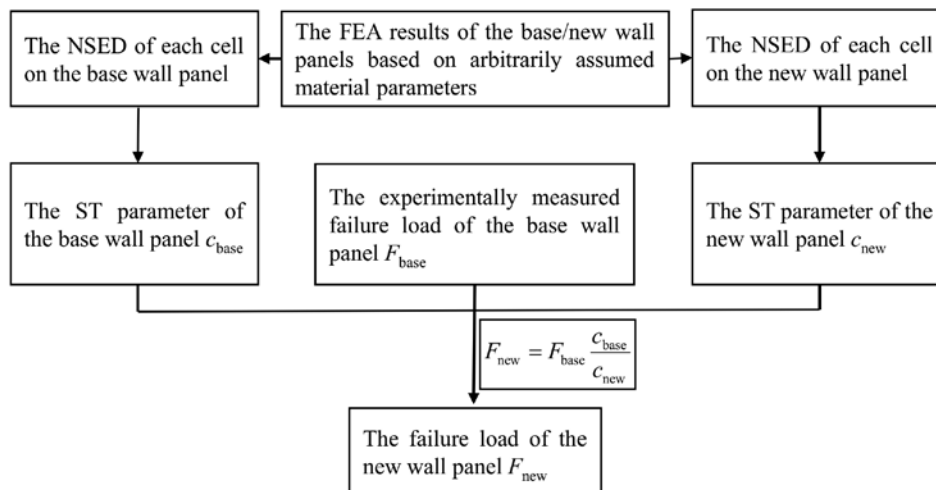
The NSED of each cell on the base wall panel

The FEA results of the base/new wall panels based on arbitrarily assumed material parameters

The NSED of each cell on the new wall panel

The ST parameter of the base wall panel $c_{\text{base}}$

The experimentally measured failure load of the base wall panel $F_{\text{base}}$

The ST parameter of the new wall panel $c_{\text{new}}$

$F_{\text{new}} = F_{\text{base}} \frac{c_{\text{base}}}{c_{\text{new}}}$

The failure load of the new wall panel $F_{\text{new}}$